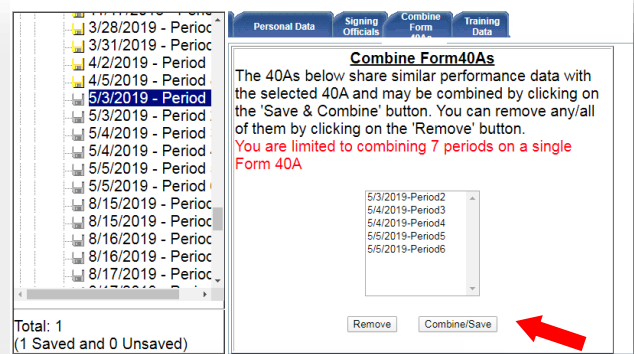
3/28/2019 - Perioc
3/31/2019 - Perioc
4/2/2019 - Period
4/5/2019 - Period
5/3/2019 - Period
5/3/2019 - Period
5/3/2019 - Period
5/4/2019 - Period
5/4/2019 - Period
5/5/2019 - Period
5/5/2019 - Period
8/15/2019 - Perioc
8/15/2019 - Perioc
8/16/2019 - Perioc
8/16/2019 - Perioc
8/17/2019 - Perioc

Total: 1
(1 Saved and 0 Unsaved)

Personal Data | Signing Officials | Combine Form 40As | Training Data

Combine Form40As

The 40As below share similar performance data with the selected 40A and may be combined by clicking on the 'Save & Combine' button. You can remove any/all of them by clicking on the 'Remove' button.

You are limited to combining 7 periods on a single Form 40A

5/3/2019-Period2
5/4/2019-Period3
5/4/2019-Period4
5/5/2019-Period5
5/5/2019-Period6

Remove
Combine/Save